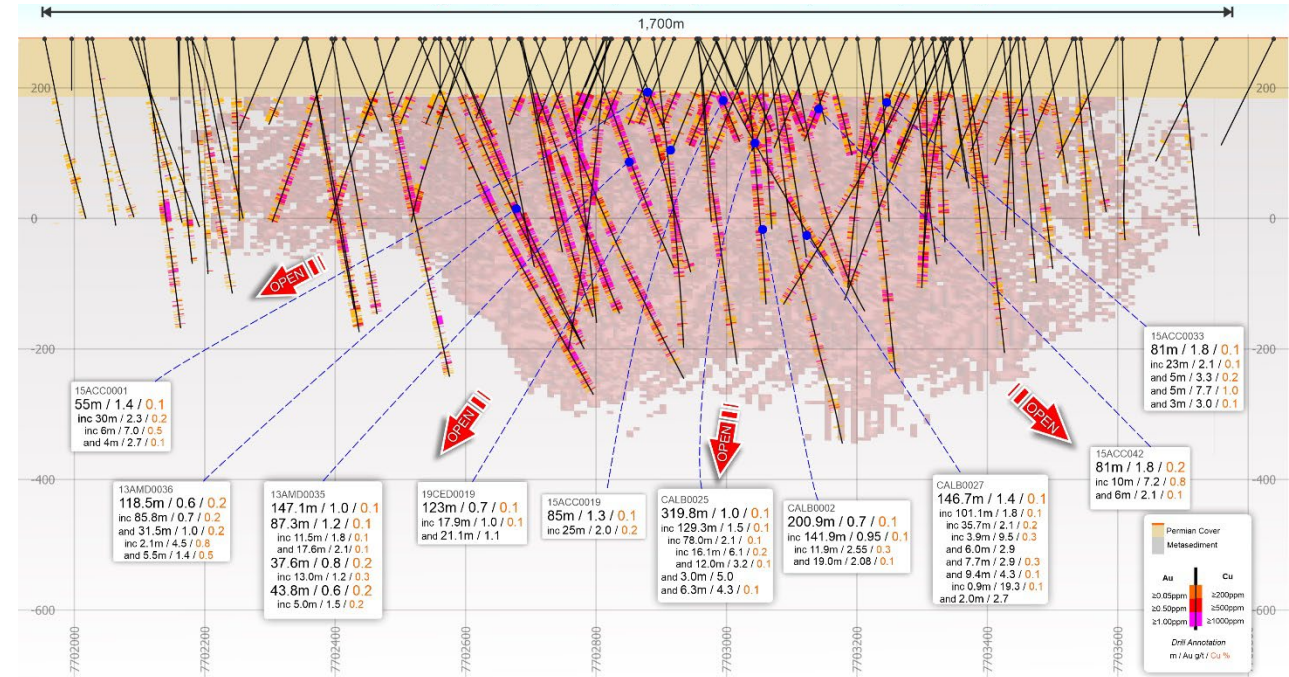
1,700m

200
0
-200
-400
-600

200
0
-200
-400
-600

OPEN
OPEN
OPEN
OPEN

15ACC0001
55m / 1.4 / 0.1
inc 30m / 2.3 / 0.2
inc 6m / 7.0 / 0.5
and 4m / 2.7 / 0.1

13AMD0036
118.5m / 0.6 / 0.2
inc 85.8m / 0.7 / 0.2
and 31.5m / 1.0 / 0.2
inc 2.1m / 4.5 / 0.8
and 5.5m / 1.4 / 0.5

13AMD0035
147.1m / 1.0 / 0.1
87.3m / 1.2 / 0.1
inc 11.5m / 1.8 / 0.1
and 17.6m / 2.1 / 0.1
37.6m / 0.8 / 0.2
inc 13.0m / 1.2 / 0.3
43.8m / 0.6 / 0.2
inc 5.0m / 1.5 / 0.2

19CED0019
123m / 0.7 / 0.1
inc 17.9m / 1.0 / 0.1
and 21.1m / 1.1

15ACC0019
85m / 1.3 / 0.1
inc 25m / 2.0 / 0.2

CALB0025
319.8m / 1.0 / 0.1
inc 129.3m / 1.5 / 0.1
inc 78.0m / 2.1 / 0.1
inc 16.1m / 6.1 / 0.2
and 12.0m / 3.2 / 0.1
and 3.0m / 5.0
and 6.3m / 4.3 / 0.1

CALB0002
200.9m / 0.7 / 0.1
inc 141.9m / 0.95 / 0.1
inc 11.9m / 2.55 / 0.3
and 19.0m / 2.08 / 0.1

CALB0027
146.7m / 1.4 / 0.1
inc 101.1m / 1.8 / 0.1
inc 35.7m / 2.1 / 0.2
inc 3.9m / 9.5 / 0.3
and 6.0m / 2.9
and 7.7m / 2.9 / 0.3
and 9.4m / 4.3 / 0.1
inc 0.9m / 19.3 / 0.1
and 2.0m / 2.7

15ACC0033
81m / 1.8 / 0.1
inc 23m / 2.1 / 0.1
and 5m / 3.3 / 0.2
and 5m / 7.7 / 1.0
and 3m / 3.0 / 0.1

15ACC042
81m / 1.8 / 0.2
inc 10m / 7.2 / 0.8
and 6m / 2.1 / 0.1

Permian Cover
Metasediment
Au
Cu
≥0.05ppm
≥0.50ppm
≥1.00ppm
≥200ppm
≥500ppm
≥1000ppm
Drill Annotation
m / Au g/t / Cu %

7702000
7702200
7702400
7702600
7702800
7703000
7703200
7703400
7703600